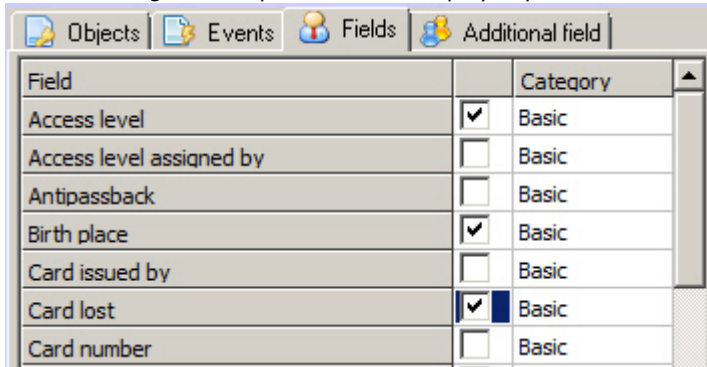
Objects | Events | Fields | Additional field

| Field | | Category |
|---|---|---|
| Access level | ✔ | Basic |
| Access level assigned by | | Basic |
| Antipassback | | Basic |
| Birth place | ✔ | Basic |
| Card issued by | | Basic |
| Card lost | ✔ | Basic |
| Card number | | Basic |